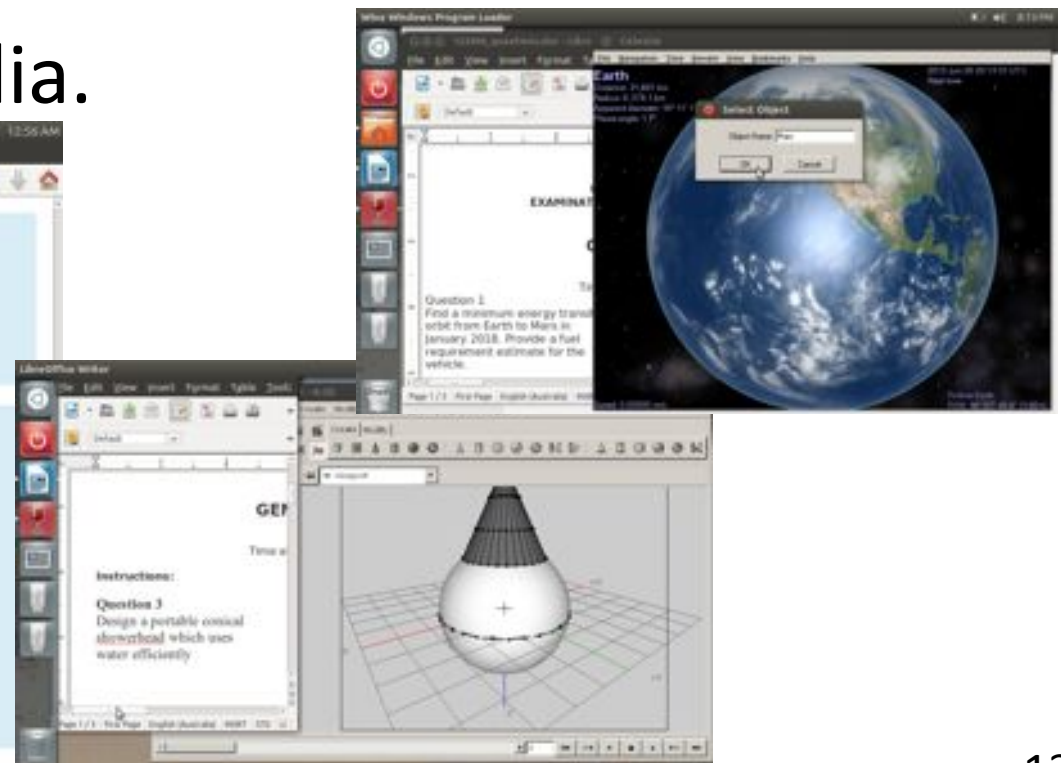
lia.

12:56 AM

Wine Windows Program Loader

File Edit View Insert Format

Default

EXAMINAT

Question 1
Find a minimum energy transfer orbit from Earth to Mars in January 2018. Provide a fuel requirement estimate for the vehicle.

Page 1 / 3 First Page English (Australia)

Earth

Select Object

Object Name: Mars

OK Cancel

LibreOffice Writer

File Edit View Insert Format Table Tools

Default

GEN

Time a

Instructions:

Question 3
Design a portable conical showerhead which uses water efficiently

Page 1 / 3 First Page English (Australia) INSERT STD

12